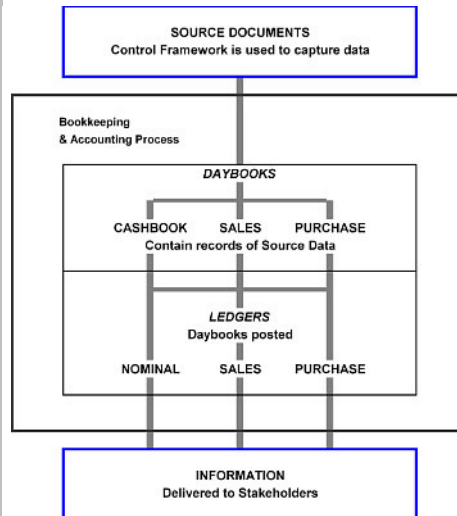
SOURCE DOCUMENTS
Control Framework is used to capture data

Bookkeeping & Accounting Process

DAYBOOKS

CASHBOOK SALES PURCHASE
Contain records of Source Data

LEDGERS
Daybooks posted

NOMINAL SALES PURCHASE

INFORMATION
Delivered to Stakeholders